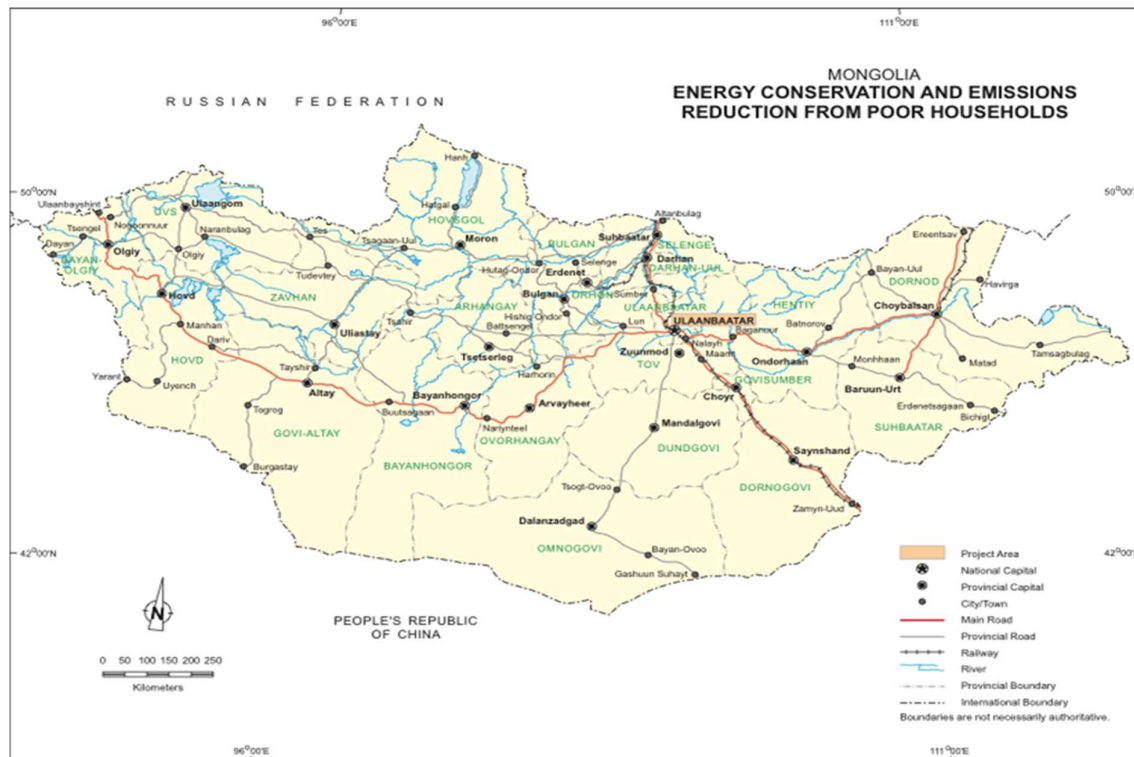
96°00'E

111°00'E

MONGOLIA
ENERGY CONSERVATION AND EMISSIONS REDUCTION FROM POOR HOUSEHOLDS

RUSSIAN FEDERATION

50°00'N

50°00'N

Hanh

Hatgal

Ulaanbayshint

Tsongel

UVS

Ulaangom

HOVSGOL

Nogoonnuur

Dayan

Naranbulag

Olgiy

Olgiy

BAYAN-OLGIY

Tes

Tsagaan-Uul

Moron

BULGAN

Subhbatar

Altanbulag

SELENGE

Ereentsav

Selenge

Darhan

DARHAN-UUL

Hutag-Ondor

Erdenet

Bayan-Uul

DORNOD

Tudevtey

ZAVHAN

Hovd

ARHANGAY

Bulgan

ORHON

Sumber

HENTIY

Havirga

Choybalsan

Hishig Ondor

ULAANBAATAR

Uliastay

Tsahir

Battsengel

ULAANBAATAR

Baganuur

Batnorov

Manhan

Dariv

Tsetserleg

Lun

Zuunmod

Nalayh

Maanit

Ondorhaan

Monhhaan

Matad

Tamsagbulag

HOVD

Tayshir

Harhorin

TOV

Choyr

GOVISUMBER

Baruun-Urt

Yarant

Uyench

Altay

Bayanhongor

Arvayheer

Erdenetsagaan

Togrog

Buutsagaan

Mandalgovi

Bichigt

GOVI-ALTAY

Nariynteel

OVORHANGAY

DUNDGOVI

SUHBAATAR

Saynshand

Burgastay

BAYANHONGOR

DORNOGOVI

Tsogt-Ovoo

Zamyn-Uud

Dalanzadgad

42°00'N

42°00'N

OMNOGOVI

Bayan-Ovoo

Gashuun Suhayt

N

PEOPLE'S REPUBLIC OF CHINA

0 50 100 150 200 250
Kilometers

Project Area
National Capital
Provincial Capital
City/Town
Main Road
Provincial Road
Railway
River
Provincial Boundary
International Boundary
Boundaries are not necessarily authoritative.

96°00'E

111°00'E